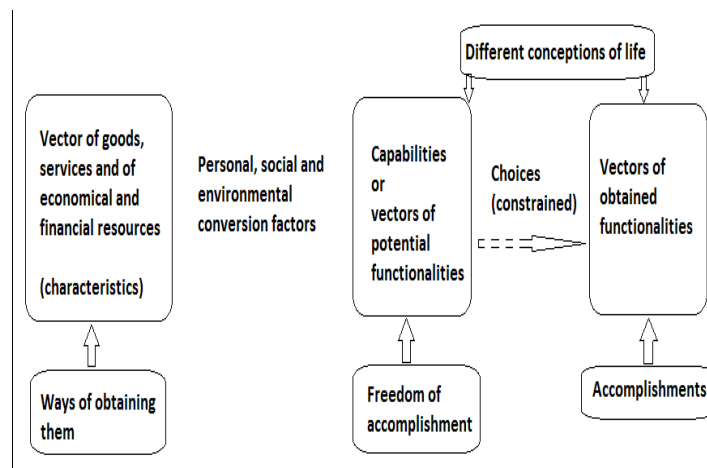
Different conceptions of life

Vector of goods, services and of economical and financial resources

(characteristics)

Personal, social and environmental conversion factors

Capabilities or vectors of potential functionalities

Choices (constrained)

Vectors of obtained functionalities

Ways of obtaining them

Freedom of accomplishment

Accomplishments